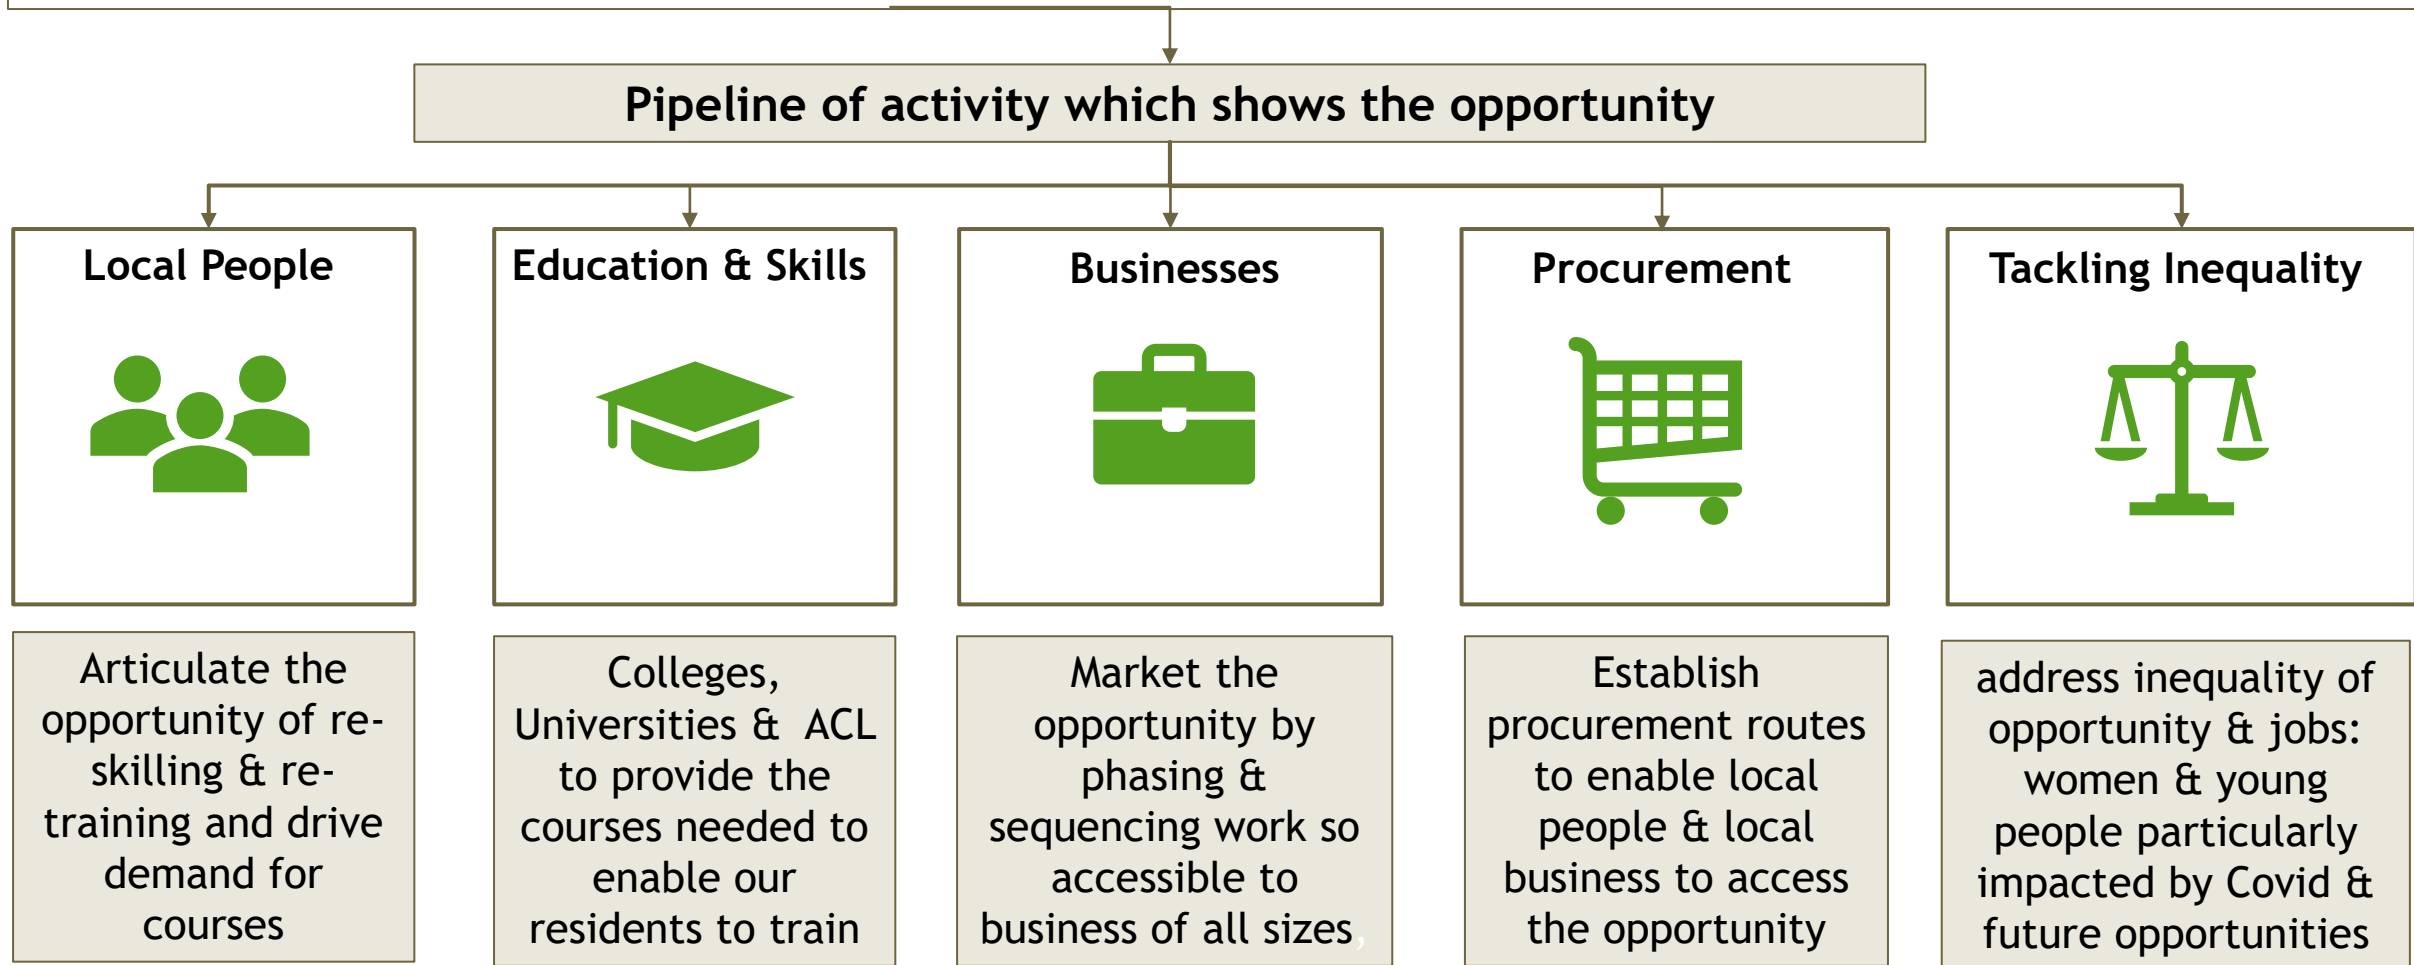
Pipeline of activity which shows the opportunity

Local People

Education & Skills

Businesses

Procurement

Tackling Inequality

Articulate the opportunity of re-skilling & re-training and drive demand for courses

Colleges, Universities & ACL to provide the courses needed to enable our residents to train

Market the opportunity by phasing & sequencing work so accessible to business of all sizes,

Establish procurement routes to enable local people & local business to access the opportunity

address inequality of opportunity & jobs: women & young people particularly impacted by Covid & future opportunities